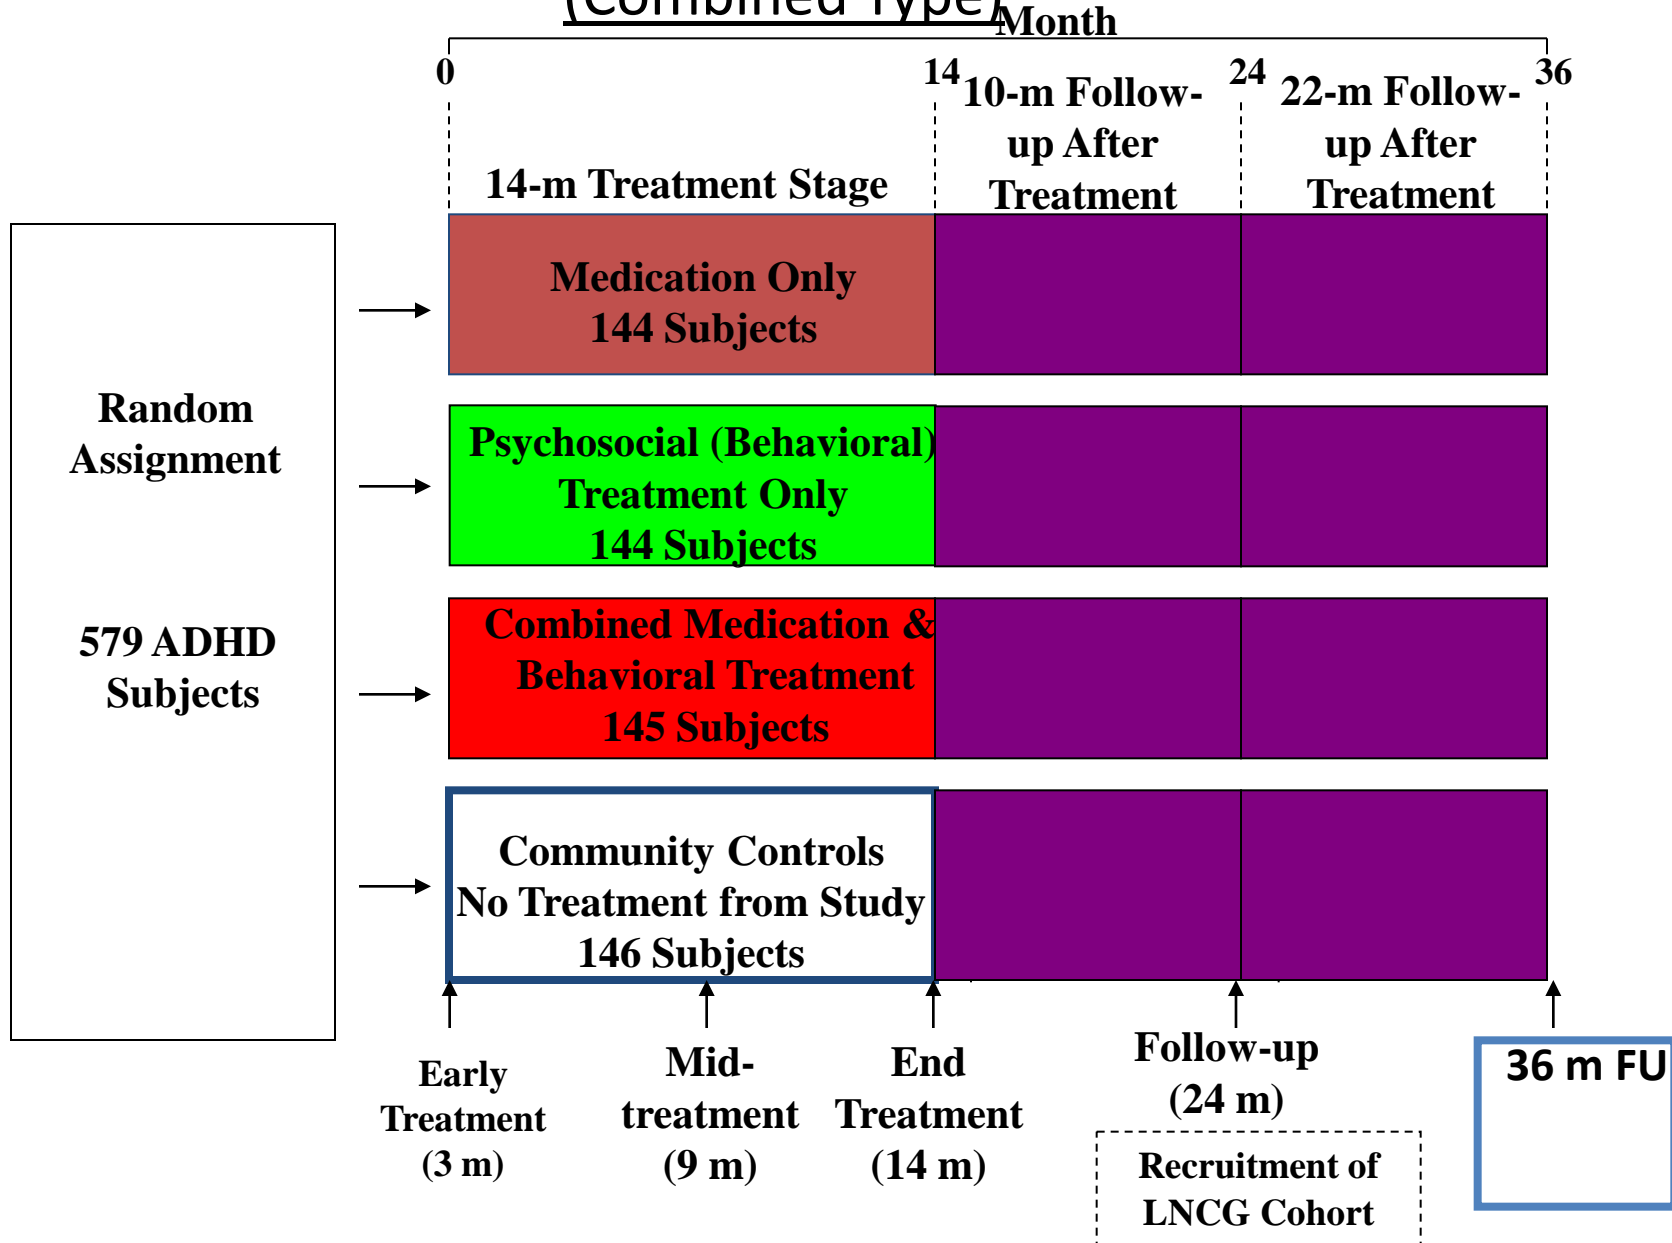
(Combined Type)

Month

0

14

24

36

14-m Treatment Stage

10-m Follow-up After Treatment

22-m Follow-up After Treatment

Random Assignment

579 ADHD Subjects

Medication Only
144 Subjects

Psychosocial (Behavioral) Treatment Only
144 Subjects

Combined Medication & Behavioral Treatment
145 Subjects

Community Controls
No Treatment from Study
146 Subjects

Early Treatment (3 m)

Mid-treatment (9 m)

End Treatment (14 m)

Follow-up (24 m)

Recruitment of LNCG Cohort

36 m FU